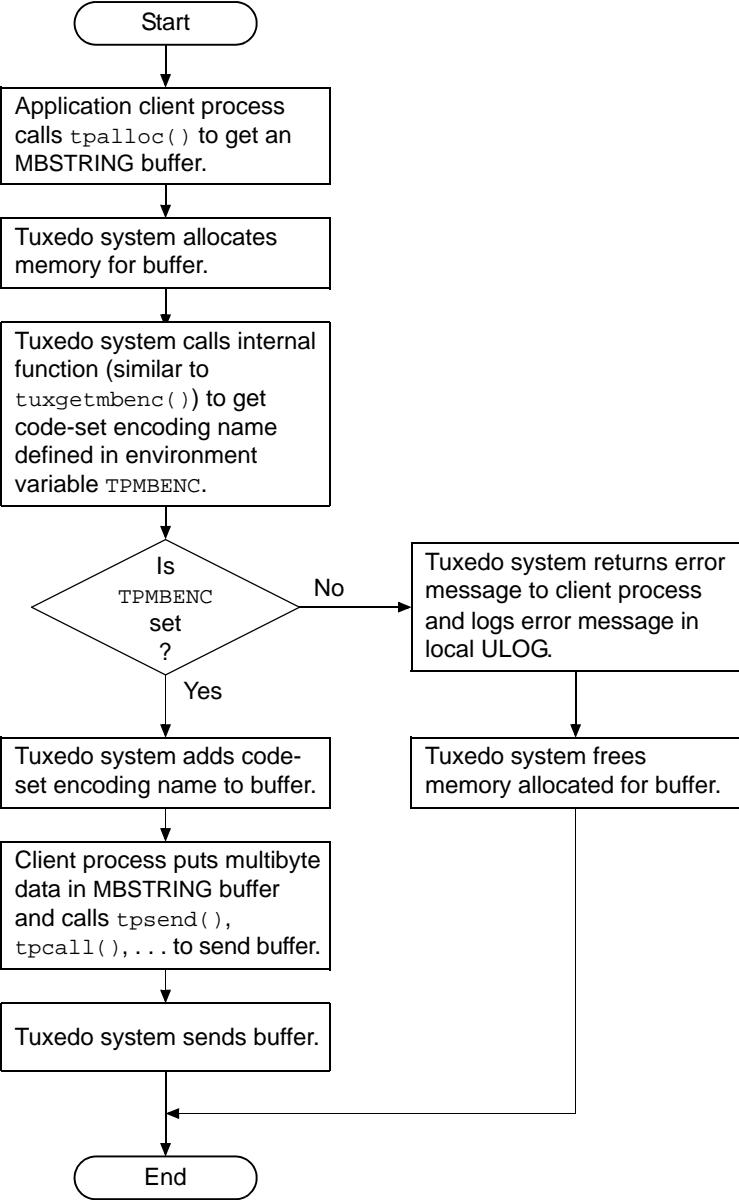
Start

Application client process calls tpalloc() to get an MBSTRING buffer.

Tuxedo system allocates memory for buffer.

Tuxedo system calls internal function (similar to tuxgetmbenc()) to get code-set encoding name defined in environment variable TPMBENC.

Is TPMBENC set ?

No

Tuxedo system returns error message to client process and logs error message in local ULOG.

Yes

Tuxedo system adds code-set encoding name to buffer.

Tuxedo system frees memory allocated for buffer.

Client process puts multibyte data in MBSTRING buffer and calls tpsend(), tpcall(), . . . to send buffer.

Tuxedo system sends buffer.

End